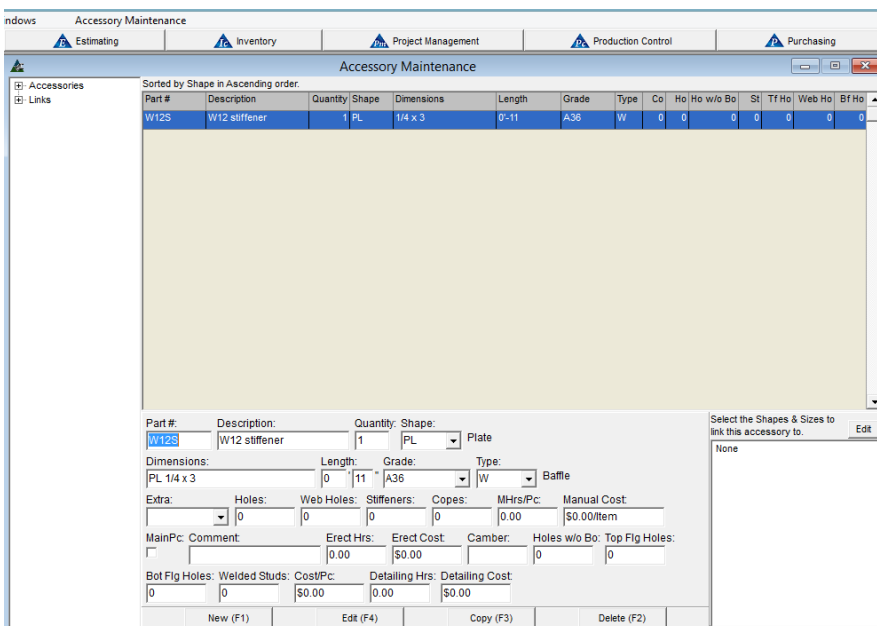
indows    Accessory Maintenance

Estimating | Inventory | Project Management | Production Control | Purchasing

Accessory Maintenance

Accessories
Links

Sorted by Shape in Ascending order.

| Part # | Description | Quantity | Shape | Dimensions | Length | Grade | Type | Co | Ho | Ho w/o Bo | St | Tf Ho | Web Ho | Bf Ho |
|---|---|---|---|---|---|---|---|---|---|---|---|---|---|---|
| W12S | W12 stiffener | 1 | PL | 1/4 x 3 | 0'-11 | A36 | W | 0 | 0 | 0 | 0 | 0 | 0 | 0 |

Part #: W12S
Description: W12 stiffener
Quantity: 1
Shape: PL Plate
Dimensions: PL 1/4 x 3
Length: 0 ' 11 "
Grade: A36
Type: W Baffle
Extra:
Holes: 0
Web Holes: 0
Stiffeners: 0
Copes: 0
MHrs/Pc: 0.00
Manual Cost: $0.00/Item
MainPc:
Comment:
Erect Hrs: 0.00
Erect Cost: $0.00
Camber:
Holes w/o Bo: 0
Top Flg Holes: 0
Bot Flg Holes: 0
Welded Studs: 0
Cost/Pc: $0.00
Detailing Hrs: 0.00
Detailing Cost: $0.00

Select the Shapes & Sizes to link this accessory to.
Edit
None

New (F1)   Edit (F4)   Copy (F3)   Delete (F2)